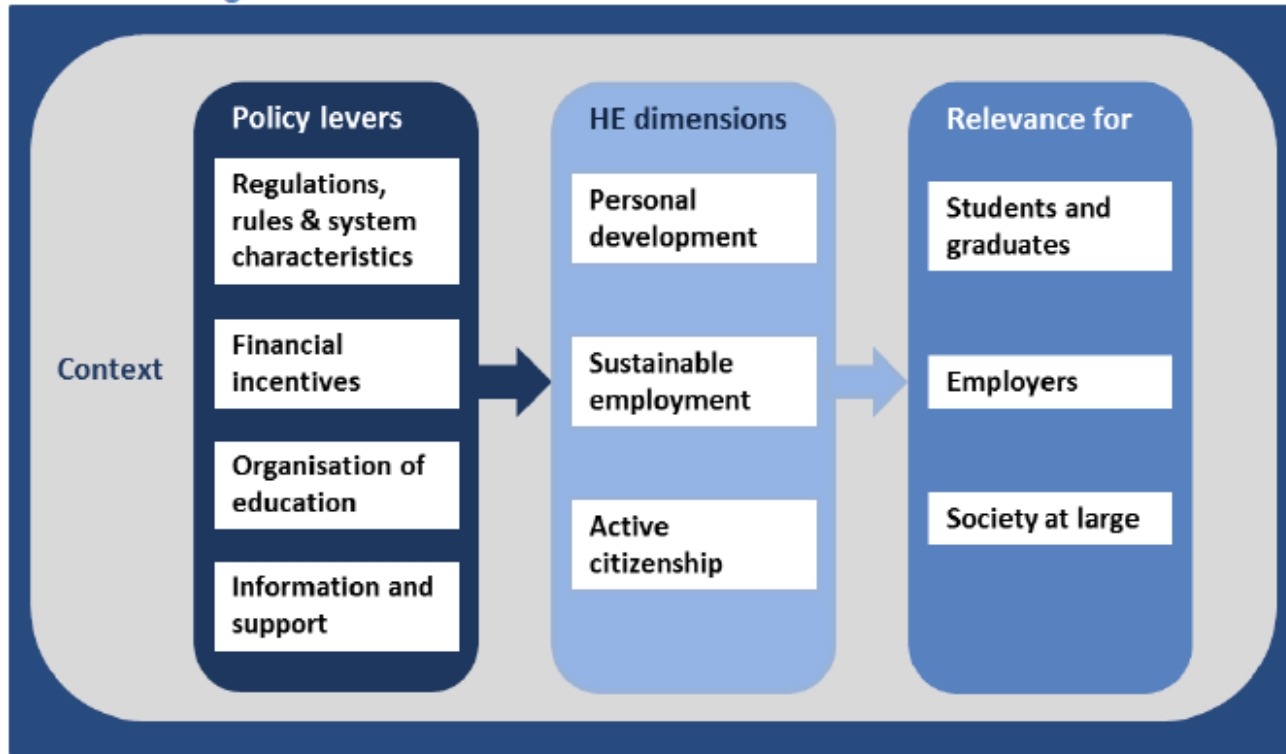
Context

Policy levers

Regulations, rules & system characteristics

Financial incentives

Organisation of education

Information and support

HE dimensions

Personal development

Sustainable employment

Active citizenship

Relevance for

Students and graduates

Employers

Society at large